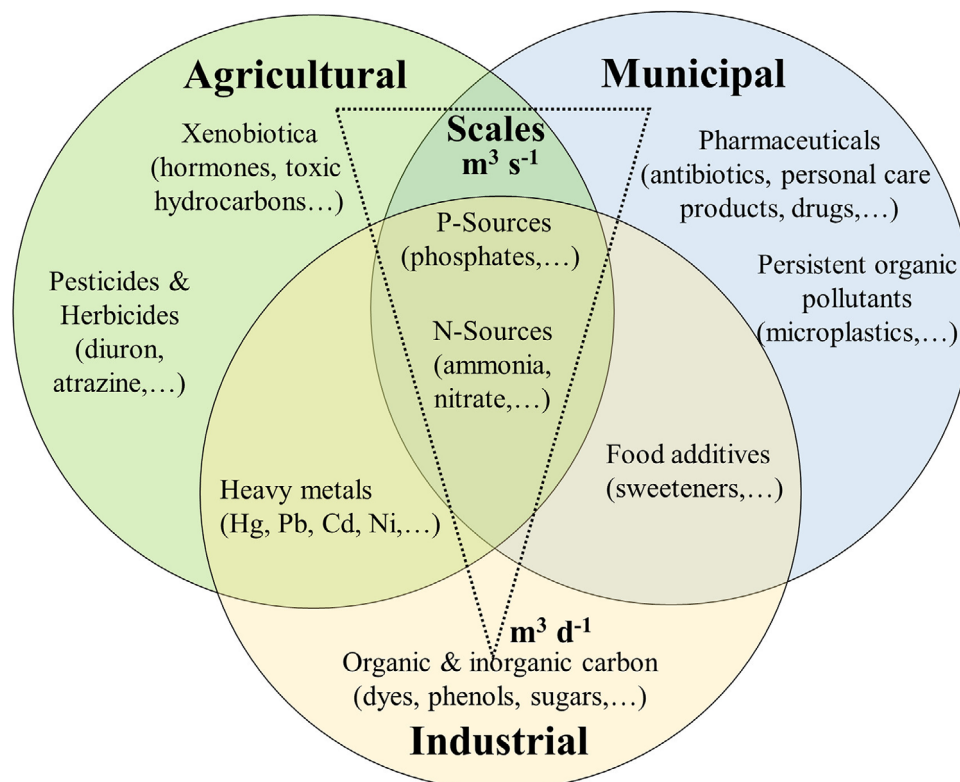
Agricultural

Municipal

Scales
$m^3$ $s^{-1}$

Xenobiotica (hormones, toxic hydrocarbons…)

Pharmaceuticals (antibiotics, personal care products, drugs,…)

P-Sources (phosphates,…)

Pesticides & Herbicides (diuron, atrazine,…)

Persistent organic pollutants (microplastics,…)

N-Sources (ammonia, nitrate,…)

Food additives (sweeteners,…)

Heavy metals (Hg, Pb, Cd, Ni,…)

$m^3$ $d^{-1}$

Organic & inorganic carbon (dyes, phenols, sugars,…)

Industrial